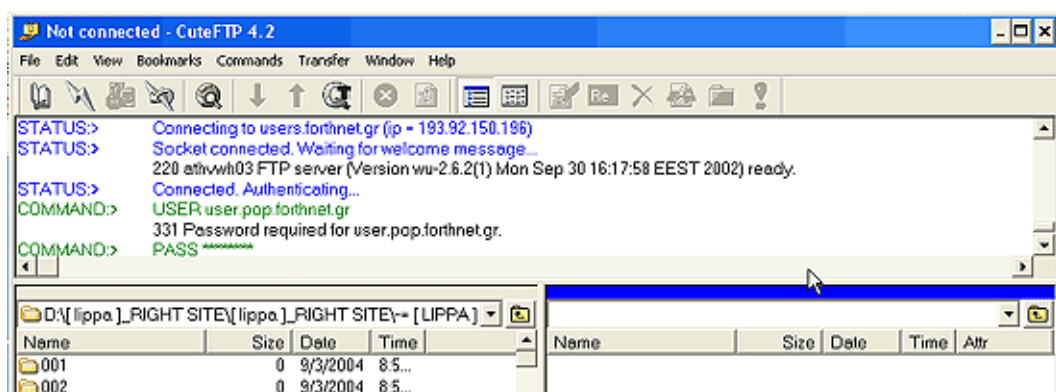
Not connected - CuteFTP 4.2

File Edit View Bookmarks Commands Transfer Window Help

STATUS:> Connecting to users.forthnet.gr (ip = 193.92.150.196)
STATUS:> Socket connected. Waiting for welcome message...
220 athvwh03 FTP server (Version wu-2.6.2(1) Mon Sep 30 16:17:58 EEST 2002) ready.
STATUS:> Connected. Authenticating...
COMMAND:> USER user.pop.forthnet.gr
331 Password required for user.pop.forthnet.gr.
COMMAND:> PASS *********

D:\[ lippa ]_RIGHT SITE\[ lippa ]_RIGHT SITE\~ [ LIPPA ]

| Name | Size | Date | Time |
|---|---|---|---|
| 001 | 0 | 9/3/2004 | 8:5... |
| 002 | 0 | 9/3/2004 | 8:5... |

| Name | Size | Date | Time | Attr |
|---|---|---|---|---|